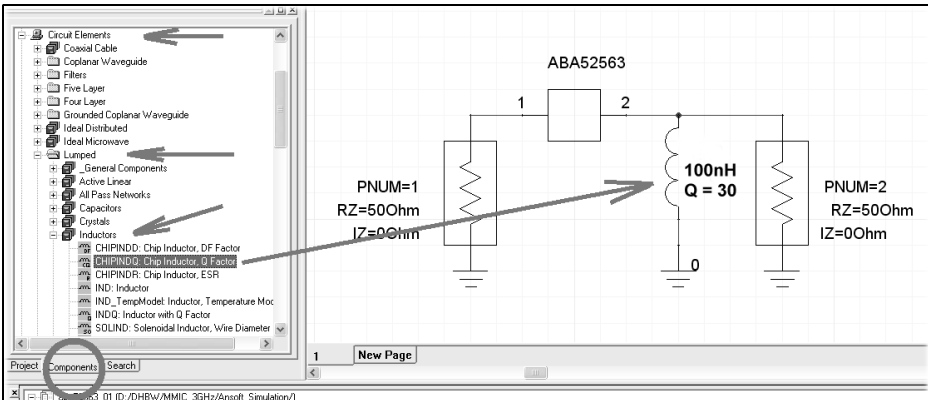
Circuit Elements
Coaxial Cable
Coplanar Waveguide
Filters
Five Layer
Four Layer
Grounded Coplanar Waveguide
Ideal Distributed
Ideal Microwave
Lumped
_General Components
Active Linear
All Pass Networks
Capacitors
Crystals
Inductors
CHIPINDD: Chip Inductor, DF Factor
CHIPINDQ: Chip Inductor, Q Factor
CHIPINDR: Chip Inductor, ESR
IND: Inductor
IND_TempModel: Inductor, Temperature Moc
INDQ: Inductor with Q Factor
SOLIND: Solenoidal Inductor, Wire Diameter

Project Components Search

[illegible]3_01 (D:/DHBW/MMIC_3GHz/Ansoft_Simulation/)

ABA52563
1
2
PNUM=1
RZ=50Ohm
IZ=0Ohm
100nH
Q = 30
0
PNUM=2
RZ=50Ohm
IZ=0Ohm

1
New Page